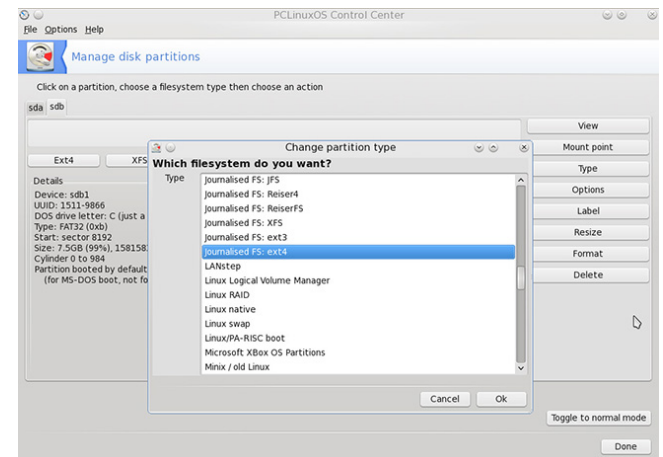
PCLinuxOS Control Center
File Options Help
Manage disk partitions
Click on a partition, choose a filesystem type then choose an action
sda sdb
Ext4 XFS
Details
Device: sdb1
UUID: 1511-9866
DOS drive letter: C (just a
Type: FAT32 (0xb)
Start: sector 8192
Size: 7.5GB (99%), 158158
Cylinder 0 to 984
Partition booted by default
(for MS-DOS boot, not fo
Change partition type
Which filesystem do you want?
Type
Journalised FS: JFS
Journalised FS: Reiser4
Journalised FS: ReiserFS
Journalised FS: XFS
Journalised FS: ext3
Journalised FS: ext4
LANstep
Linux Logical Volume Manager
Linux RAID
Linux native
Linux swap
Linux/PA-RISC boot
Microsoft XBox OS Partitions
Minix / old Linux
Cancel Ok
View
Mount point
Type
Options
Label
Resize
Format
Delete
Toggle to normal mode
Done